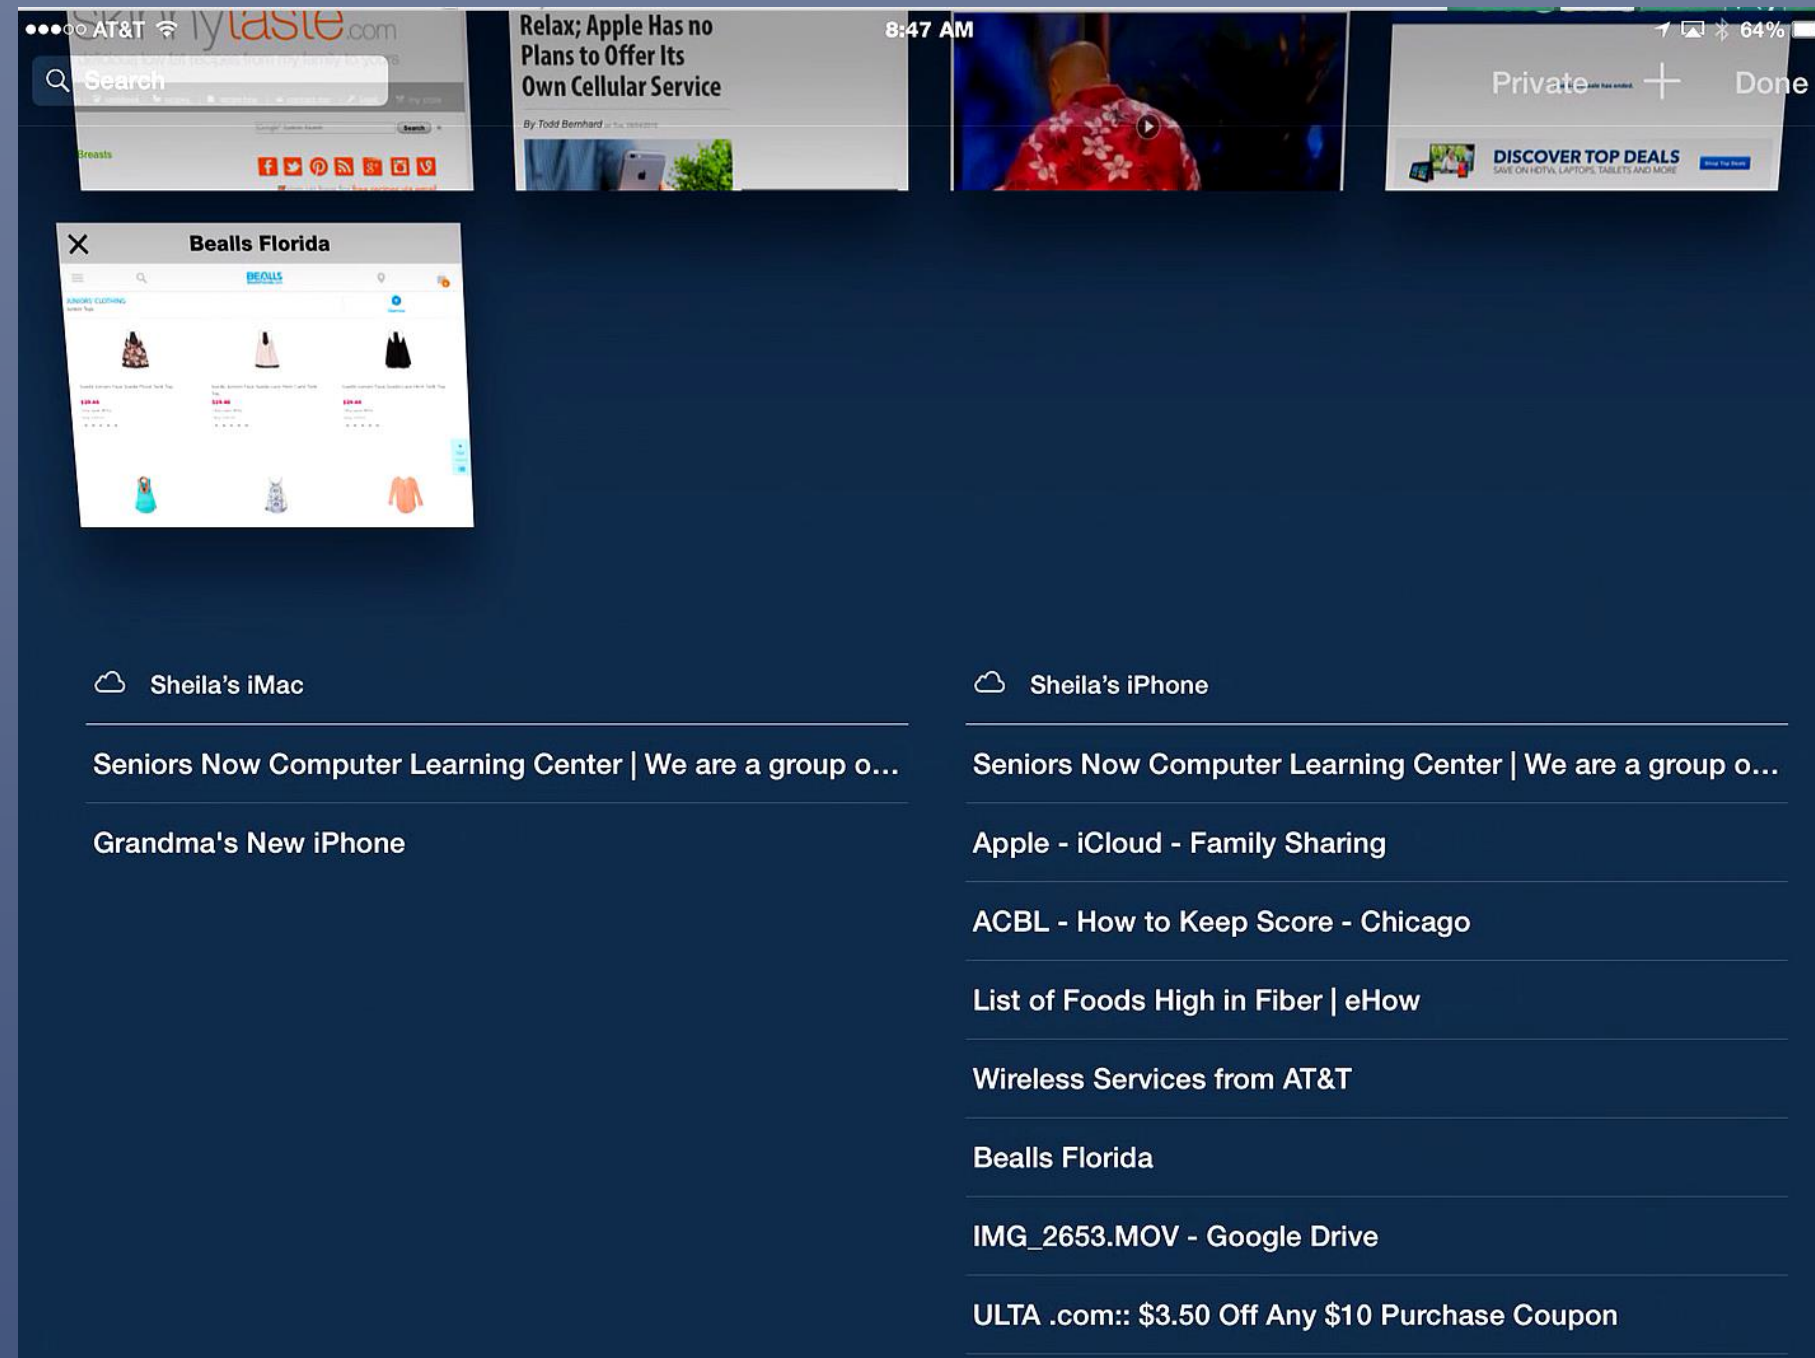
●●●○○ AT&T 8:47 AM 64%

Search

Private + Done

skinnytaste.com

Breasts

Relax; Apple Has no Plans to Offer Its Own Cellular Service

By Todd Bernhard

DISCOVER TOP DEALS

SAVE ON HDTVs, LAPTOPS, TABLETS AND MORE

Bealls Florida

BEALLS

JUNIORS' CLOTHING

Sheila's iMac

Seniors Now Computer Learning Center | We are a group o...

Grandma's New iPhone

Sheila's iPhone

Seniors Now Computer Learning Center | We are a group o...

Apple - iCloud - Family Sharing

ACBL - How to Keep Score - Chicago

List of Foods High in Fiber | eHow

Wireless Services from AT&T

Bealls Florida

IMG_2653.MOV - Google Drive

ULTA .com:: $3.50 Off Any $10 Purchase Coupon